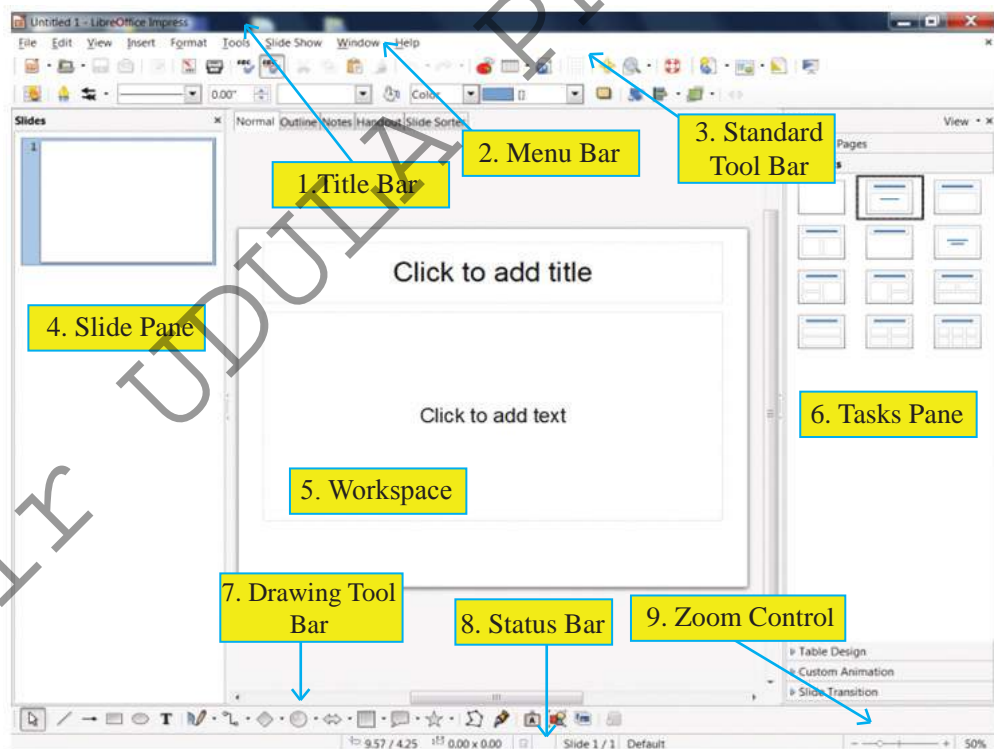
Untitled 1 - LibreOffice Impress

File Edit View Insert Format Tools Slide Show Window Help

0.00" Color

Slides

Normal Outline Notes Handout Slide Sorter

View

Pages

1

1.Title Bar

2. Menu Bar

3. Standard Tool Bar

4. Slide Pane

Click to add title

Click to add text

5. Workspace

6. Tasks Pane

7. Drawing Tool Bar

8. Status Bar

9. Zoom Control

Table Design

Custom Animation

Slide Transition

9.57 / 4.25 0.00 x 0.00 Slide 1 / 1 Default 50%